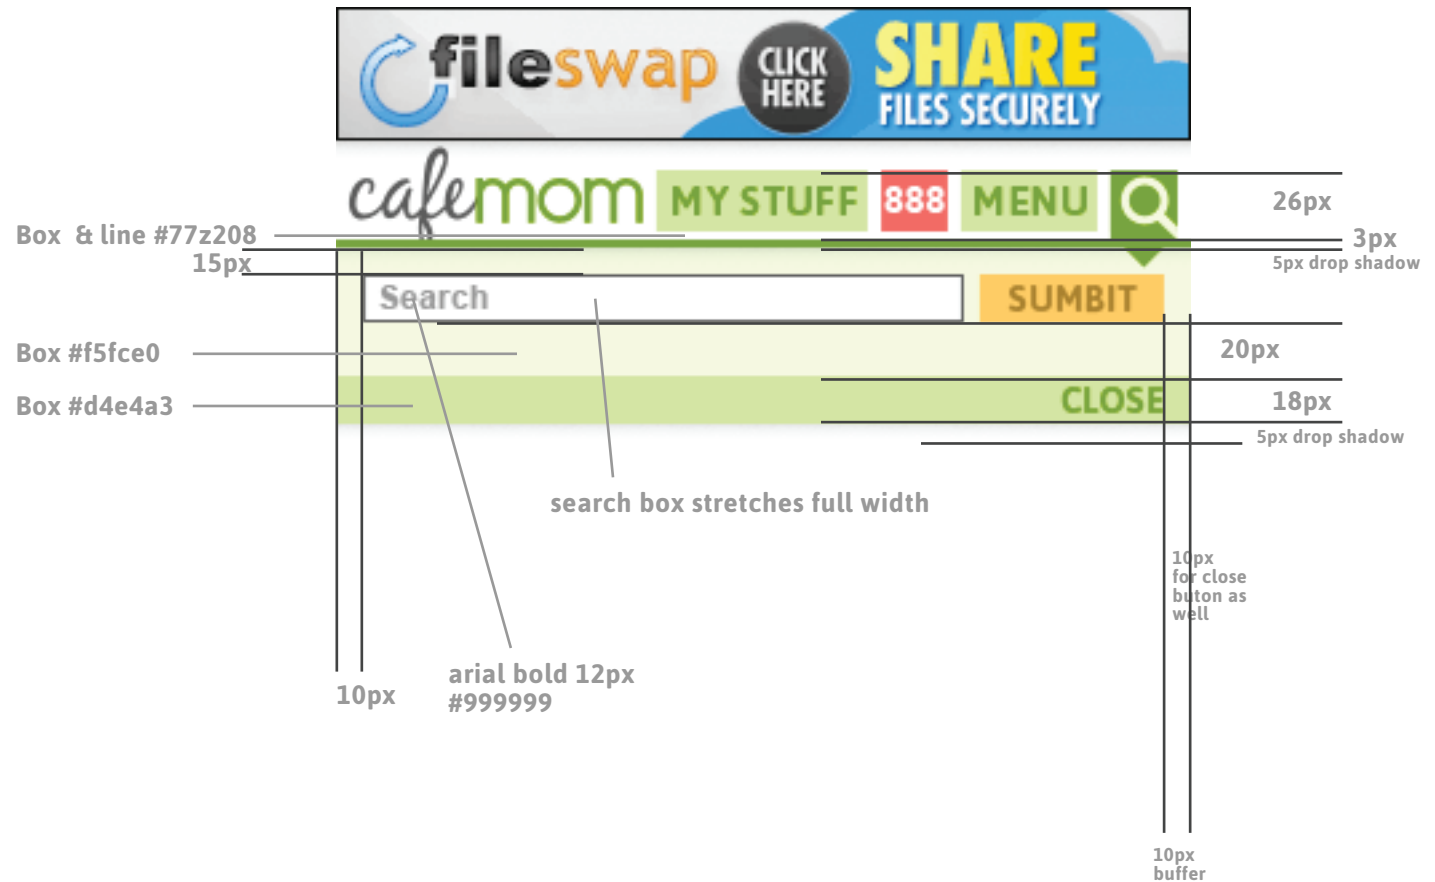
fileswap CLICK HERE SHARE FILES SECURELY

cafemom MY STUFF 888 MENU

26px

Box & line #77z208

3px

15px

5px drop shadow

Search

SUMBIT

Box #f5fce0

20px

Box #d4e4a3

CLOSE

18px

5px drop shadow

search box stretches full width

10px for close buton as well

10px

arial bold 12px #999999

10px buffer